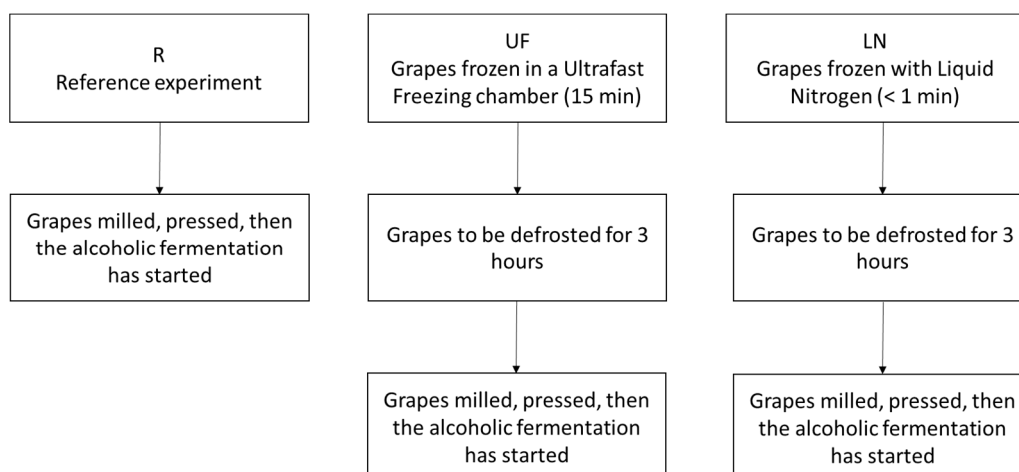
R
Reference experiment

Grapes milled, pressed, then the alcoholic fermentation has started

UF
Grapes frozen in a Ultrafast Freezing chamber (15 min)

Grapes to be defrosted for 3 hours

Grapes milled, pressed, then the alcoholic fermentation has started

LN
Grapes frozen with Liquid Nitrogen (< 1 min)

Grapes to be defrosted for 3 hours

Grapes milled, pressed, then the alcoholic fermentation has started